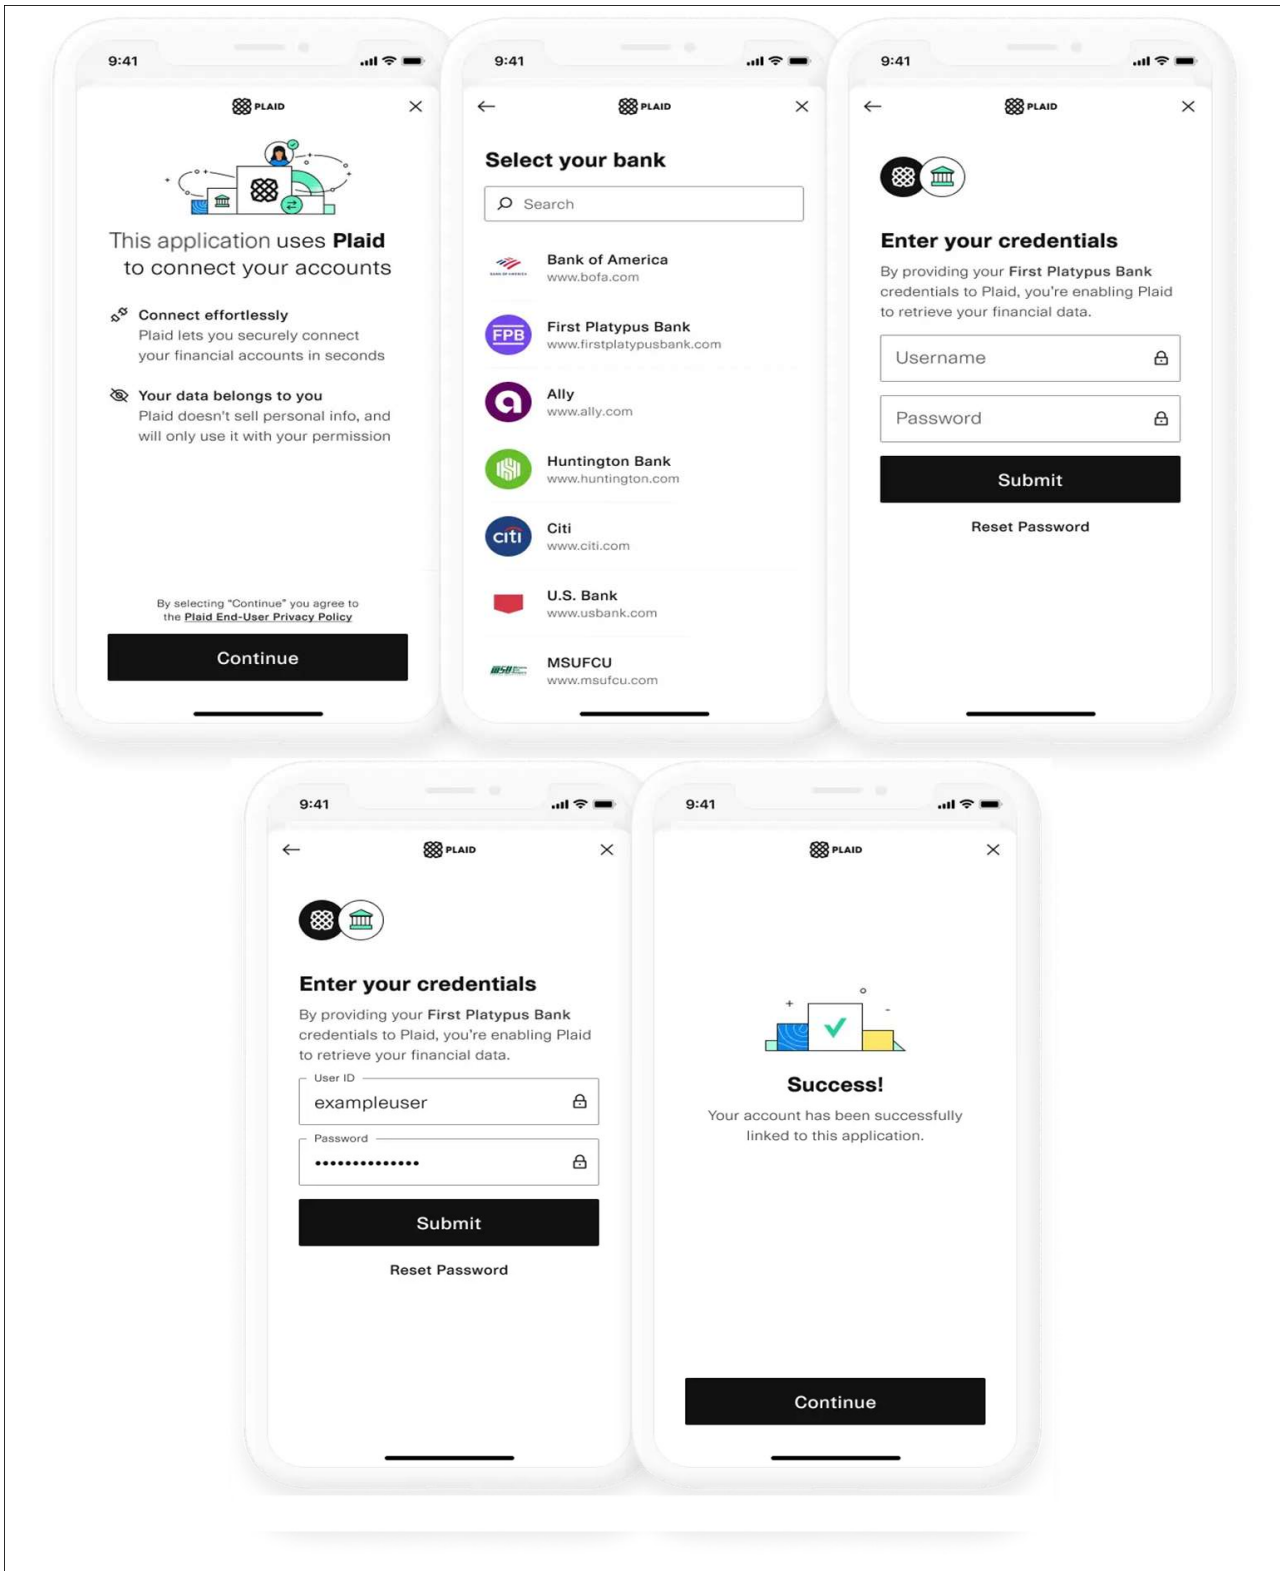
9:41

PLAID

This application uses **Plaid** to connect your accounts

Connect effortlessly
Plaid lets you securely connect your financial accounts in seconds

Your data belongs to you
Plaid doesn't sell personal info, and will only use it with your permission

By selecting "Continue" you agree to the Plaid End-User Privacy Policy

Continue

9:41

PLAID

Select your bank

Search

Bank of America
www.bofa.com

FPB
First Platypus Bank
www.firstplatypusbank.com

Ally
www.ally.com

Huntington Bank
www.huntington.com

citi
Citi
www.citi.com

U.S. Bank
www.usbank.com

MSUFCU
www.msufcu.com

9:41

PLAID

Enter your credentials

By providing your First Platypus Bank credentials to Plaid, you're enabling Plaid to retrieve your financial data.

Username

Password

Submit

Reset Password

9:41

PLAID

Enter your credentials

By providing your First Platypus Bank credentials to Plaid, you're enabling Plaid to retrieve your financial data.

User ID
exampleuser

Password
••••••••••••••

Submit

Reset Password

9:41

PLAID

Success!

Your account has been successfully linked to this application.

Continue